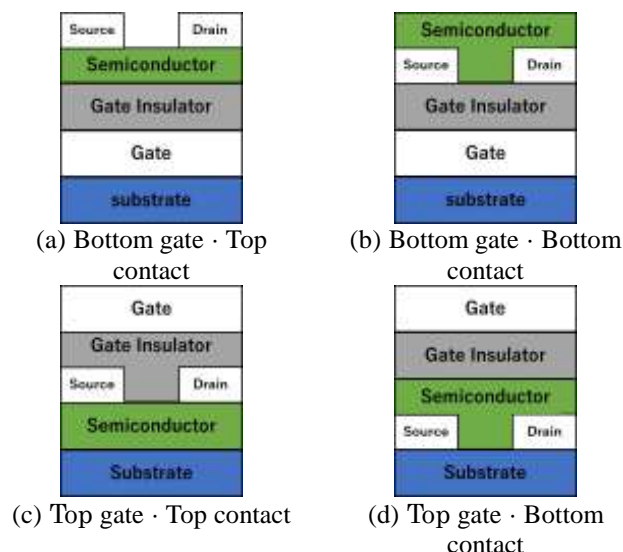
Source
Drain
Semiconductor
Gate Insulator
Gate
substrate

(a) Bottom gate · Top contact

Semiconductor
Source
Drain
Gate Insulator
Gate
substrate

(b) Bottom gate · Bottom contact

Gate
Gate Insulator
Source
Drain
Semiconductor
Substrate

(c) Top gate · Top contact

Gate
Gate Insulator
Semiconductor
Source
Drain
Substrate

(d) Top gate · Bottom contact